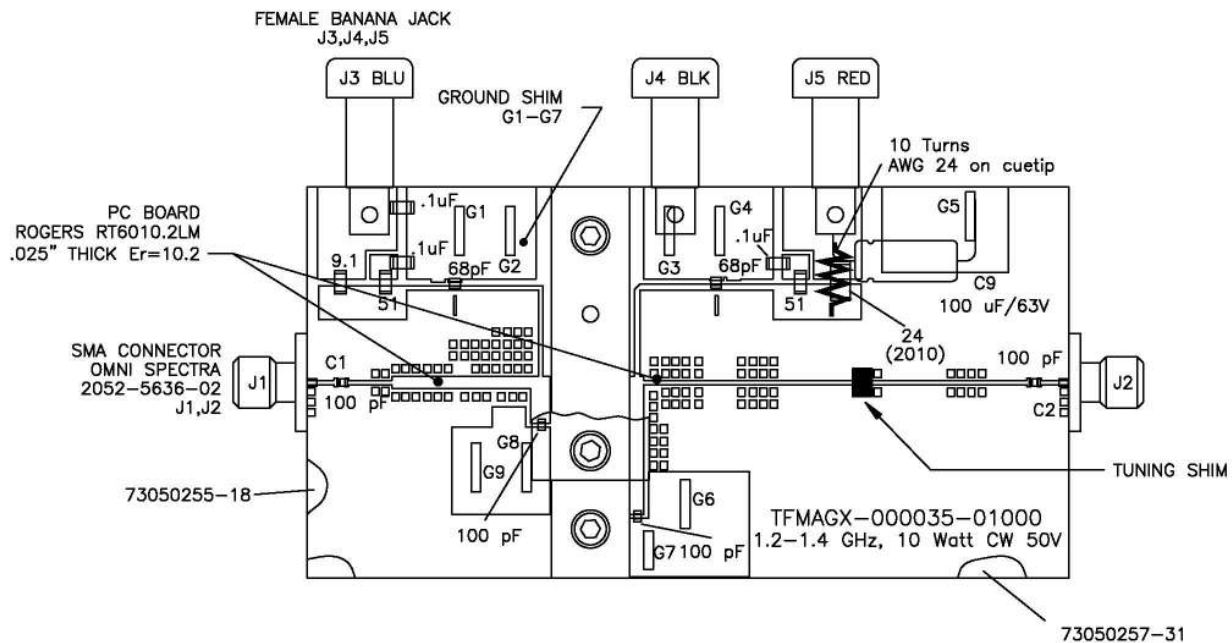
FEMALE BANANA JACK
J3,J4,J5

J3 BLU

J4 BLK

J5 RED

GROUND SHIM
G1–G7

10 Turns
AWG 24 on cuetip

PC BOARD
ROGERS RT6010.2LM
.025" THICK Er=10.2

.1uF

G1

.1uF

G2

9.1

68pF

51

G4

G5

G3

.1uF

68pF

51

C9
100 uF/63V

24
(2010)

SMA CONNECTOR
OMNI SPECTRA
2052–5636–02
J1,J2

J1

C1

100 pF

100 pF

J2

C2

G8

G9

100 pF

G6

G7 100 pF

TUNING SHIM

73050255–18

TFMAGX–000035–01000
1.2–1.4 GHz, 10 Watt CW 50V

73050257–31